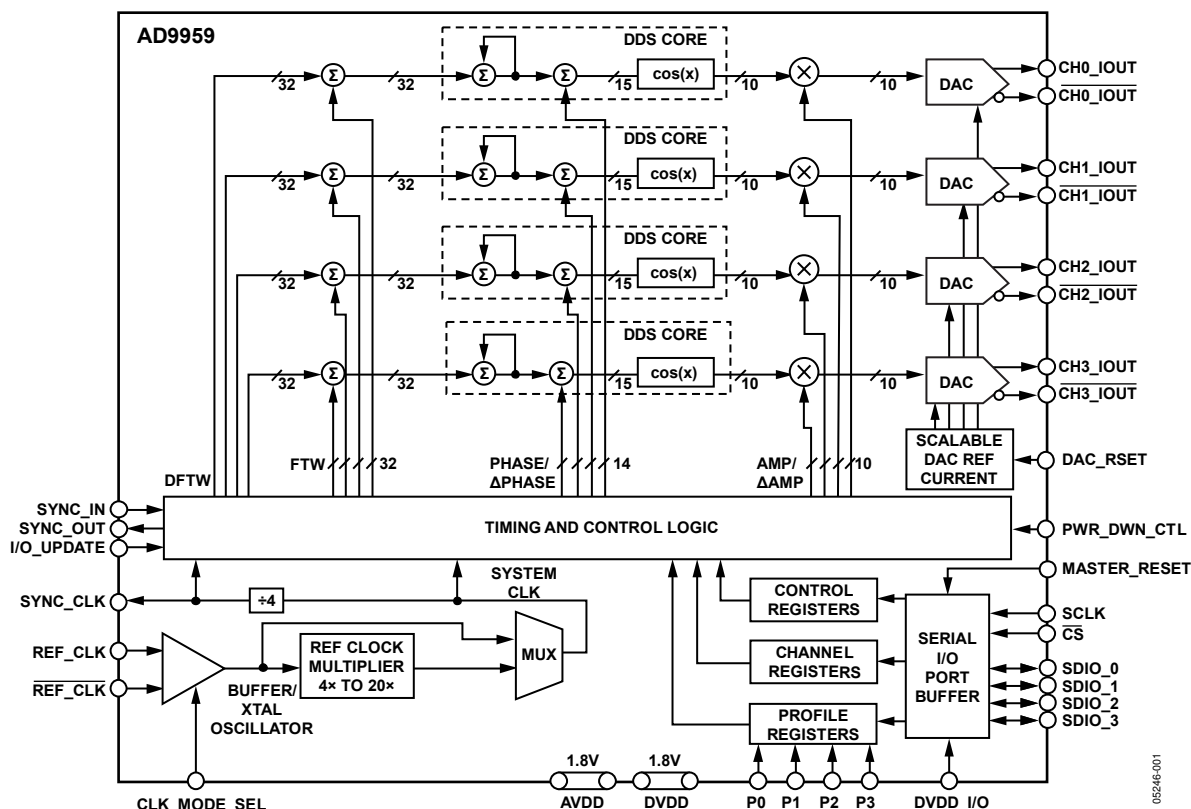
AD9959

DDS CORE

32
Σ
32
Σ
Σ
15
cos(x)
10
×
10
DAC
CH0_IOUT
$\overline{\text{CH0\_IOUT}}$

DDS CORE

32
Σ
32
Σ
Σ
15
cos(x)
10
×
10
DAC
CH1_IOUT
$\overline{\text{CH1\_IOUT}}$

DDS CORE

32
Σ
32
Σ
Σ
15
cos(x)
10
×
10
DAC
CH2_IOUT
$\overline{\text{CH2\_IOUT}}$

DDS CORE

32
Σ
32
Σ
Σ
15
cos(x)
10
×
10
DAC
CH3_IOUT
$\overline{\text{CH3\_IOUT}}$

SCALABLE DAC REF CURRENT
DAC_RSET

DFTW
FTW 32
PHASE/ ΔPHASE 14
AMP/ ΔAMP 10

SYNC_IN
SYNC_OUT
I/O_UPDATE
TIMING AND CONTROL LOGIC
PWR_DWN_CTL
MASTER_RESET

SYNC_CLK
÷4
SYSTEM CLK
CONTROL REGISTERS
SCLK
$\overline{\text{CS}}$
REF_CLK
$\overline{\text{REF\_CLK}}$
REF CLOCK MULTIPLIER 4× TO 20×
MUX
CHANNEL REGISTERS
SERIAL I/O PORT BUFFER
SDIO_0
SDIO_1
SDIO_2
SDIO_3
BUFFER/ XTAL OSCILLATOR
PROFILE REGISTERS

1.8V
1.8V
CLK_MODE_SEL
AVDD
DVDD
P0
P1
P2
P3
DVDD_I/O
05246-001